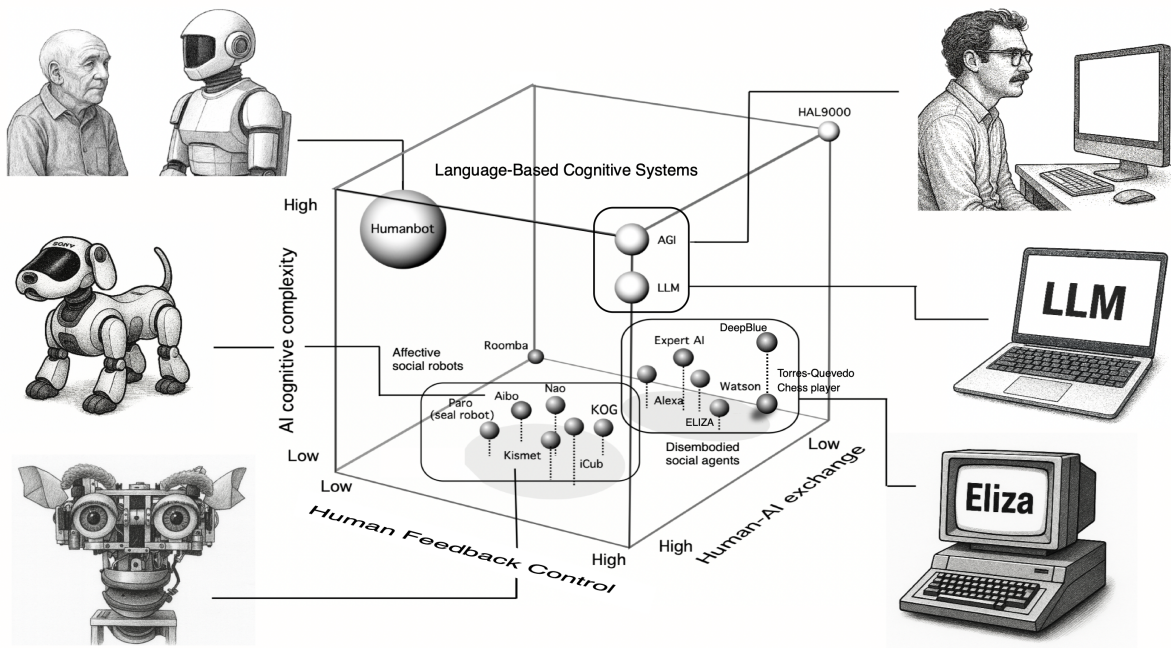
HAL9000

Language-Based Cognitive Systems

High

Humanbot

AGI

LLM

AI cognitive complexity

Roomba

Affective social robots

Expert AI

DeepBlue

Torres-Quevedo Chess player

Alexa

Watson

ELIZA

Aibo

Nao

Paro (seal robot)

KOG

Kismet

iCub

Disembodied social agents

Low

Low

Low

High

High

Human Feedback Control

Human-AI exchange

SONY

LLM

Eliza